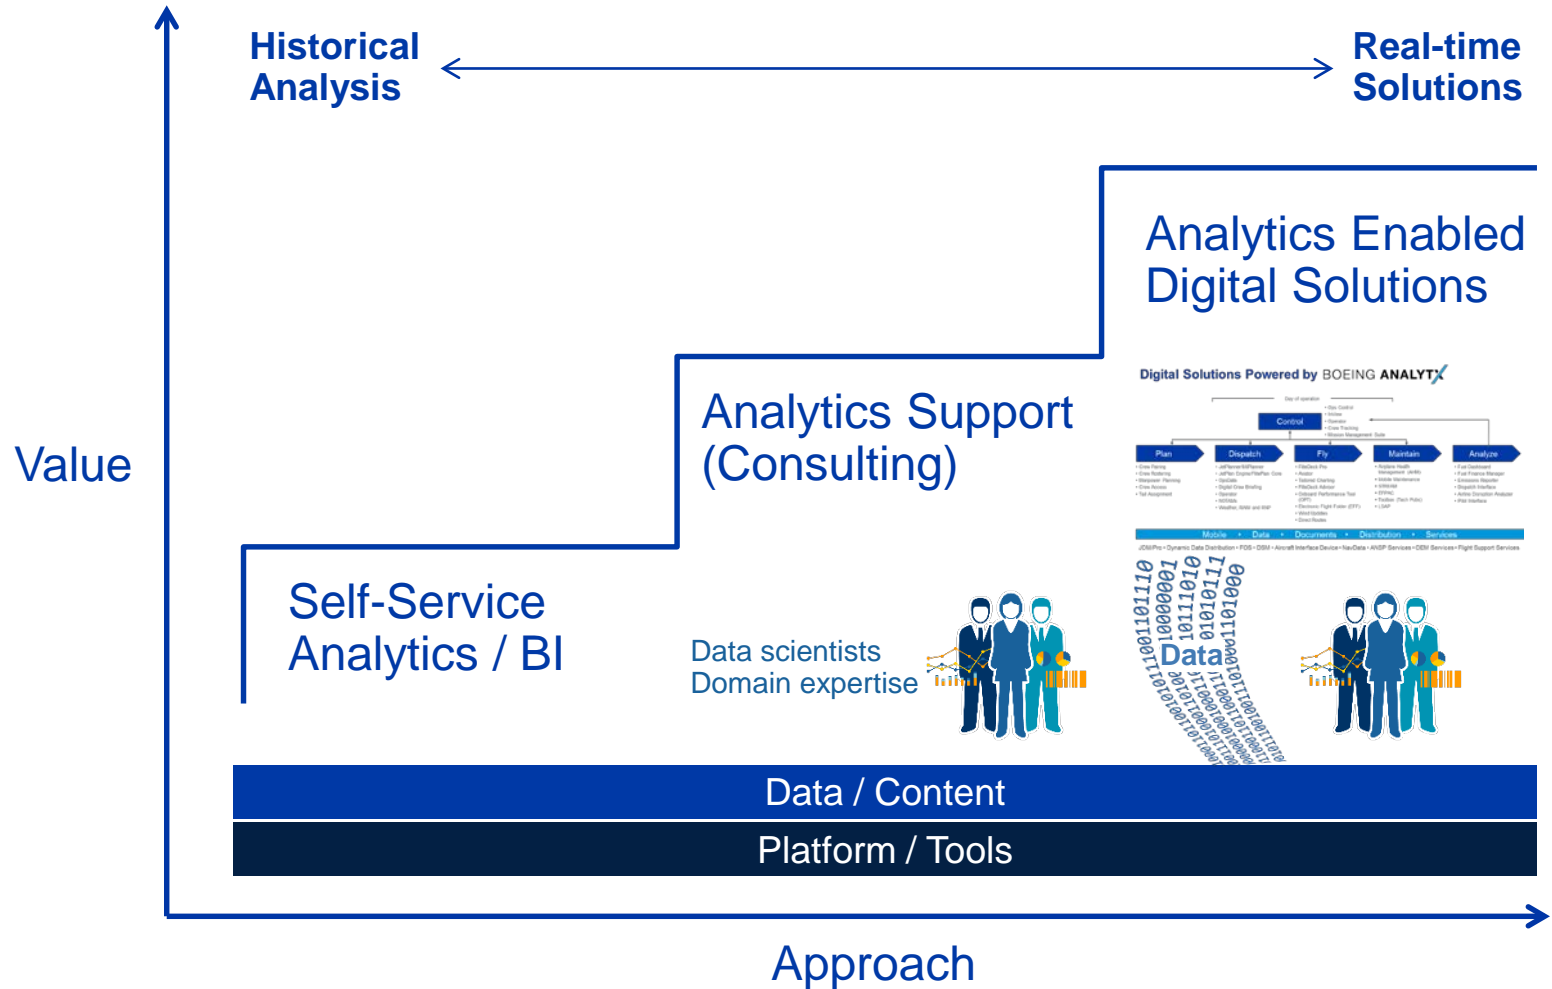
Historical Analysis

Real-time Solutions

Value

Analytics Enabled Digital Solutions

Digital Solutions Powered by BOEING ANALYTX

Control

Plan

Dispatch

Fly

Maintain

Analyze

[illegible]

Mobile • Data • Documents • Distribution • Services

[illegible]

Analytics Support (Consulting)

Self-Service Analytics / BI

Data scientists
Domain expertise

Data

Data / Content

Platform / Tools

Approach